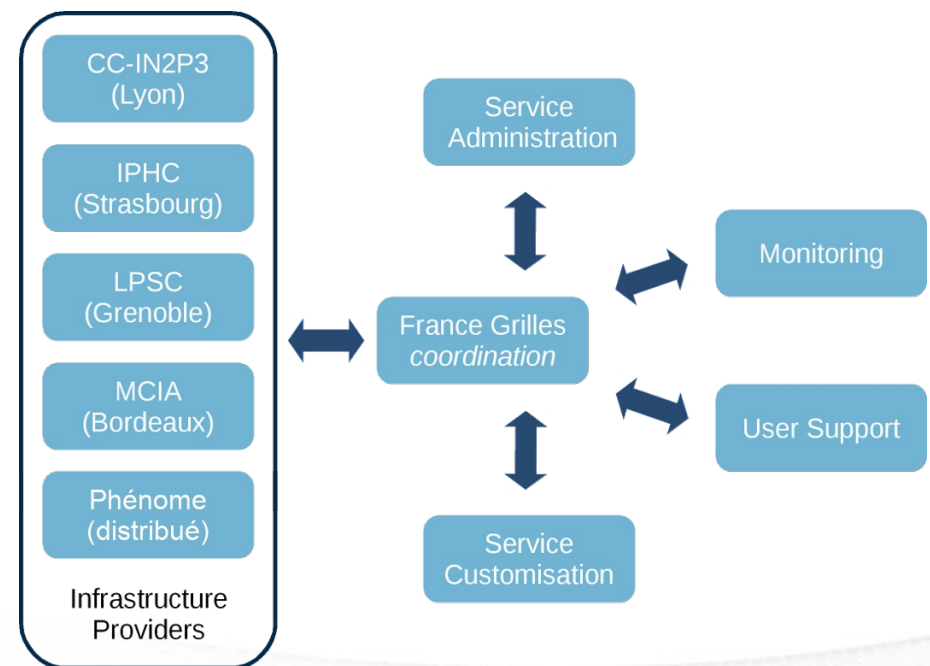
CC-IN2P3
(Lyon)

IPHC
(Strasbourg)

LPSC
(Grenoble)

MCIA
(Bordeaux)

Phénome
(distribué)

Infrastructure
Providers

Service
Administration

Monitoring

France Grilles
*coordination*

User Support

Service
Customisation